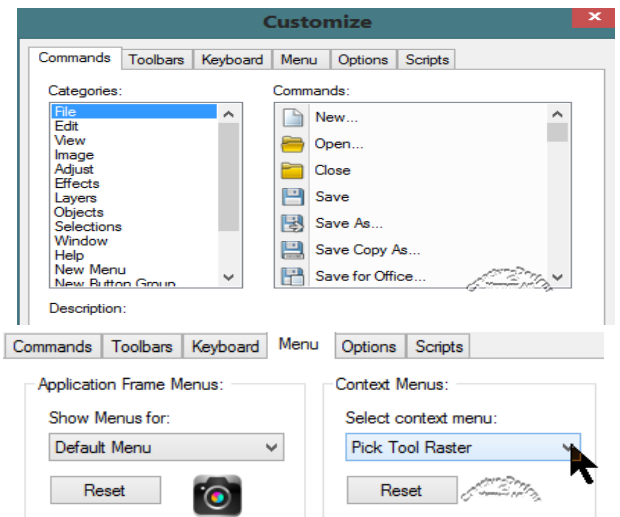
Customize

Commands | Toolbars | Keyboard | Menu | Options | Scripts

Categories:
File
Edit
View
Image
Adjust
Effects
Layers
Objects
Selections
Window
Help
New Menu
New Button Group

Commands:
New...
Open...
Close
Save
Save As...
Save Copy As...
Save for Office...

Description:

Commands | Toolbars | Keyboard | Menu | Options | Scripts

Application Frame Menus:
Show Menus for:
Default Menu
Reset

Context Menus:
Select context menu:
Pick Tool Raster
Reset